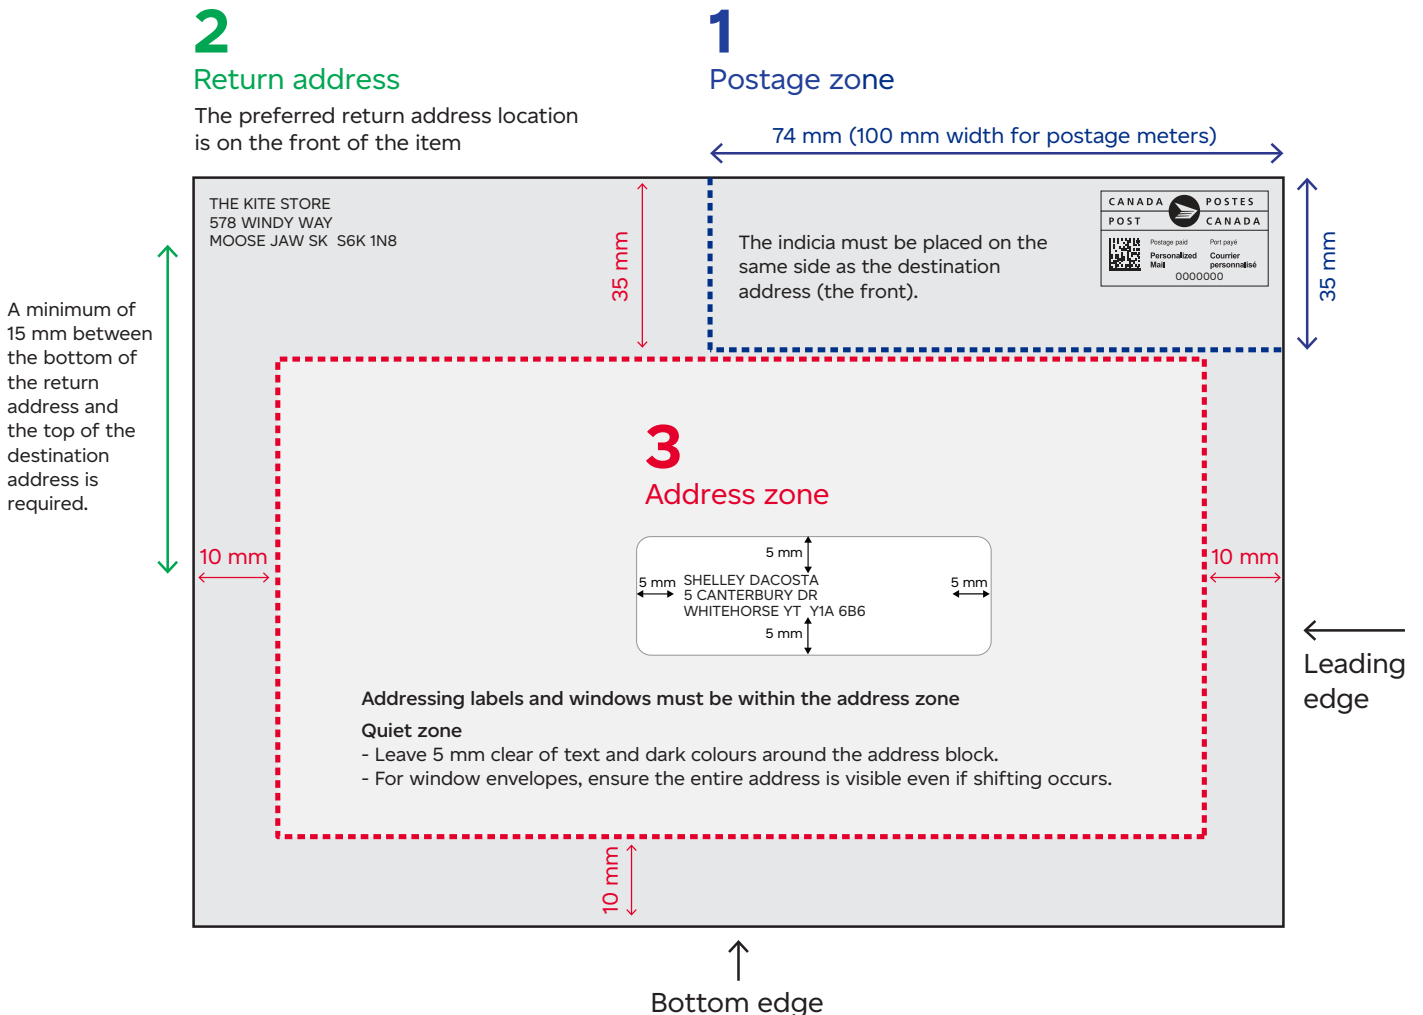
2
Return address
The preferred return address location is on the front of the item

1
Postage zone
74 mm (100 mm width for postage meters)

THE KITE STORE
578 WINDY WAY
MOOSE JAW SK S6K 1N8

35 mm

The indicia must be placed on the same side as the destination address (the front).

CANADA POSTES
POST CANADA
Postage paid Port payé
Personalized Mail Courrier personnalisé
0000000

35 mm

A minimum of 15 mm between the bottom of the return address and the top of the destination address is required.

3
Address zone

10 mm

5 mm
5 mm SHELLEY DACOSTA
5 CANTERBURY DR
WHITEHORSE YT Y1A 6B6
5 mm
5 mm

10 mm

Leading edge

Addressing labels and windows must be within the address zone

Quiet zone
- Leave 5 mm clear of text and dark colours around the address block.
- For window envelopes, ensure the entire address is visible even if shifting occurs.

10 mm

Bottom edge